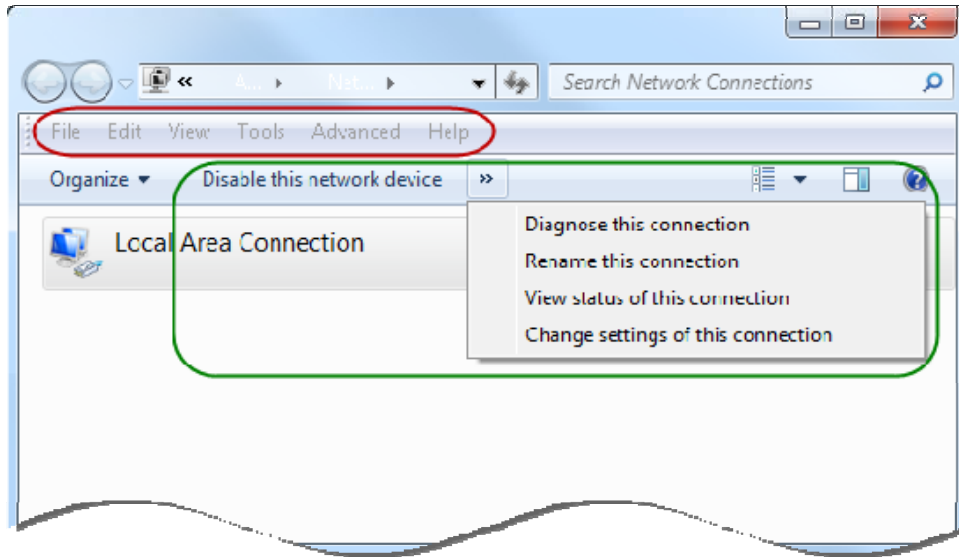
« A... ▸ Net... ▸

Search Network Connections

File Edit View Tools Advanced Help

Organize ▾ Disable this network device »

Local Area Connection

Diagnose this connection
Rename this connection
View status of this connection
Change settings of this connection